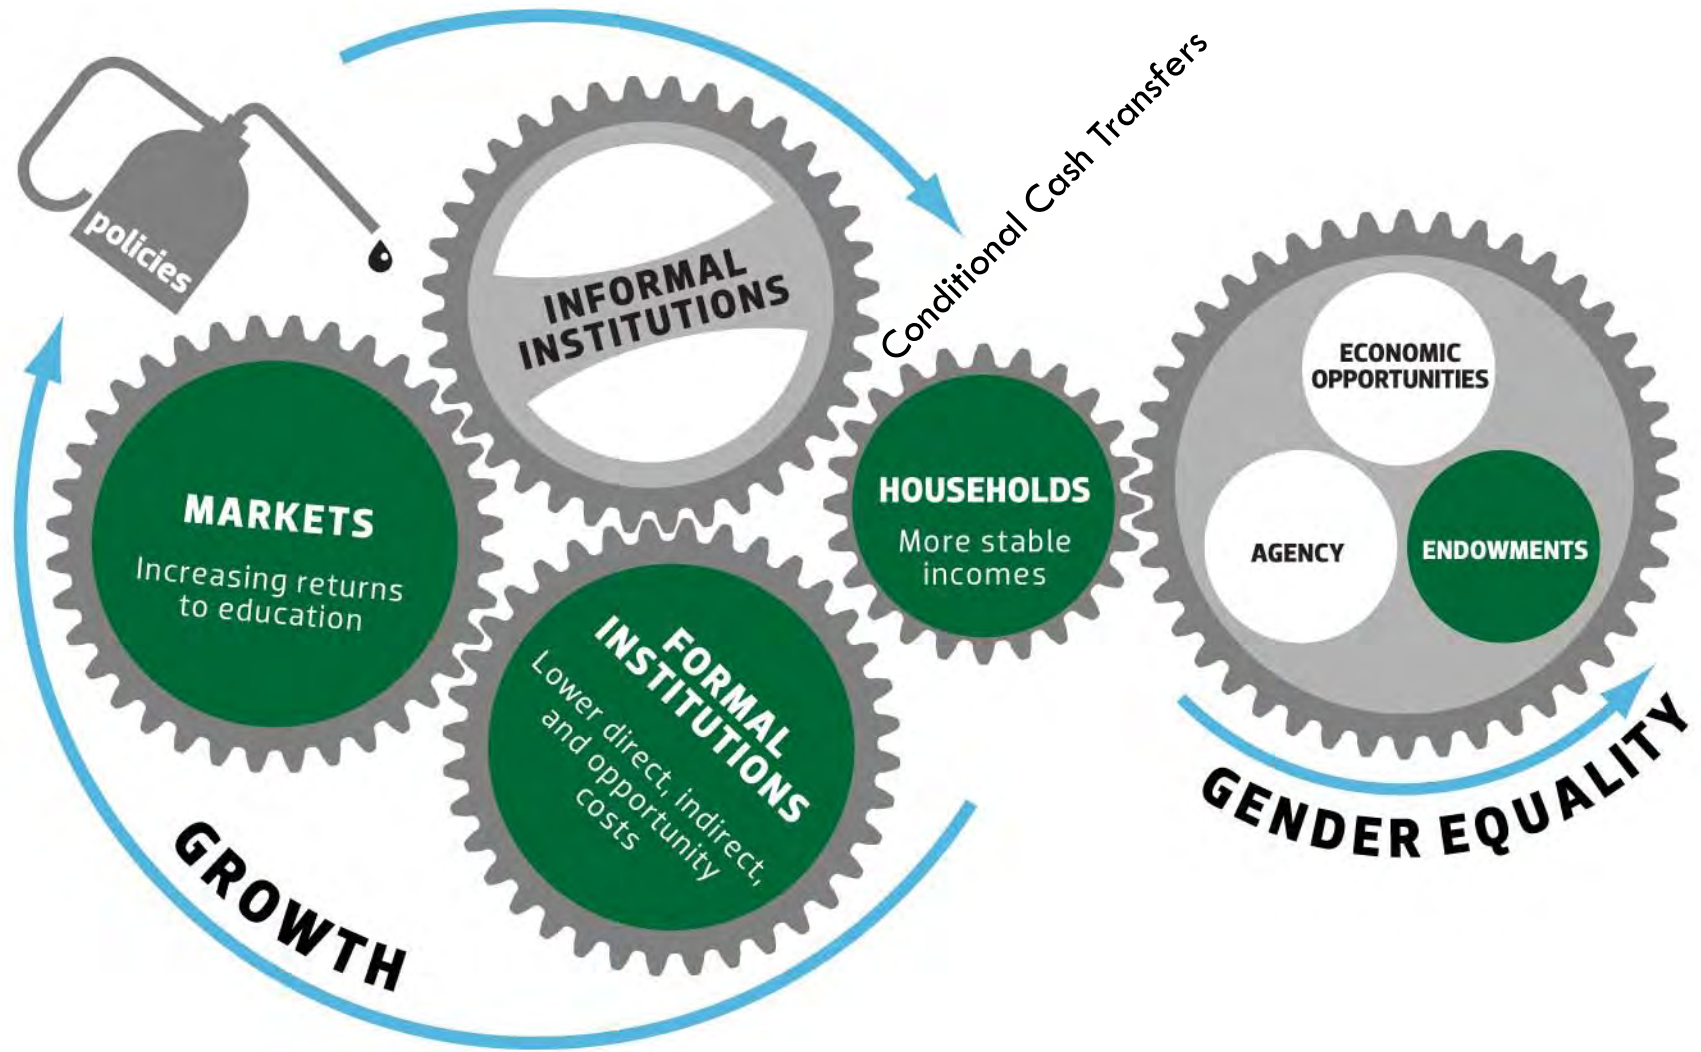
policies

INFORMAL INSTITUTIONS

Conditional Cash Transfers

MARKETS
Increasing returns to education

FORMAL INSTITUTIONS
Lower direct, indirect, and opportunity costs

HOUSEHOLDS
More stable incomes

ECONOMIC OPPORTUNITIES

AGENCY

ENDOWMENTS

GENDER EQUALITY

GROWTH